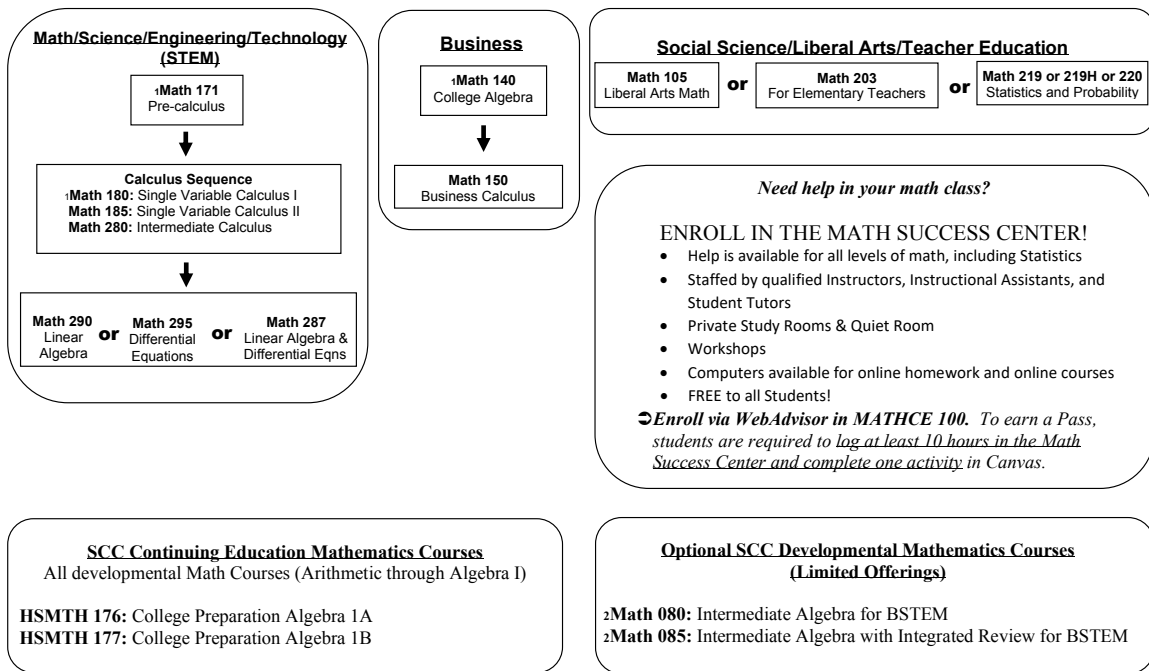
Math/Science/Engineering/Technology (STEM)

$_1$Math 171
Pre-calculus

Calculus Sequence
$_1$Math 180: Single Variable Calculus I
Math 185: Single Variable Calculus II
Math 280: Intermediate Calculus

Math 290 Linear Algebra or Math 295 Differential Equations or Math 287 Linear Algebra & Differential Eqns

Business

$_1$Math 140
College Algebra

Math 150
Business Calculus

Social Science/Liberal Arts/Teacher Education

Math 105 Liberal Arts Math or Math 203 For Elementary Teachers or Math 219 or 219H or 220 Statistics and Probability

Need help in your math class?

ENROLL IN THE MATH SUCCESS CENTER!
- Help is available for all levels of math, including Statistics
- Staffed by qualified Instructors, Instructional Assistants, and Student Tutors
- Private Study Rooms & Quiet Room
- Workshops
- Computers available for online homework and online courses
- FREE to all Students!

Enroll via WebAdvisor in MATHCE 100. To earn a Pass, students are required to log at least 10 hours in the Math Success Center and complete one activity in Canvas.

SCC Continuing Education Mathematics Courses
All developmental Math Courses (Arithmetic through Algebra I)

HSMTH 176: College Preparation Algebra 1A
HSMTH 177: College Preparation Algebra 1B

Optional SCC Developmental Mathematics Courses (Limited Offerings)

$_2$Math 080: Intermediate Algebra for BSTEM
$_2$Math 085: Intermediate Algebra with Integrated Review for BSTEM